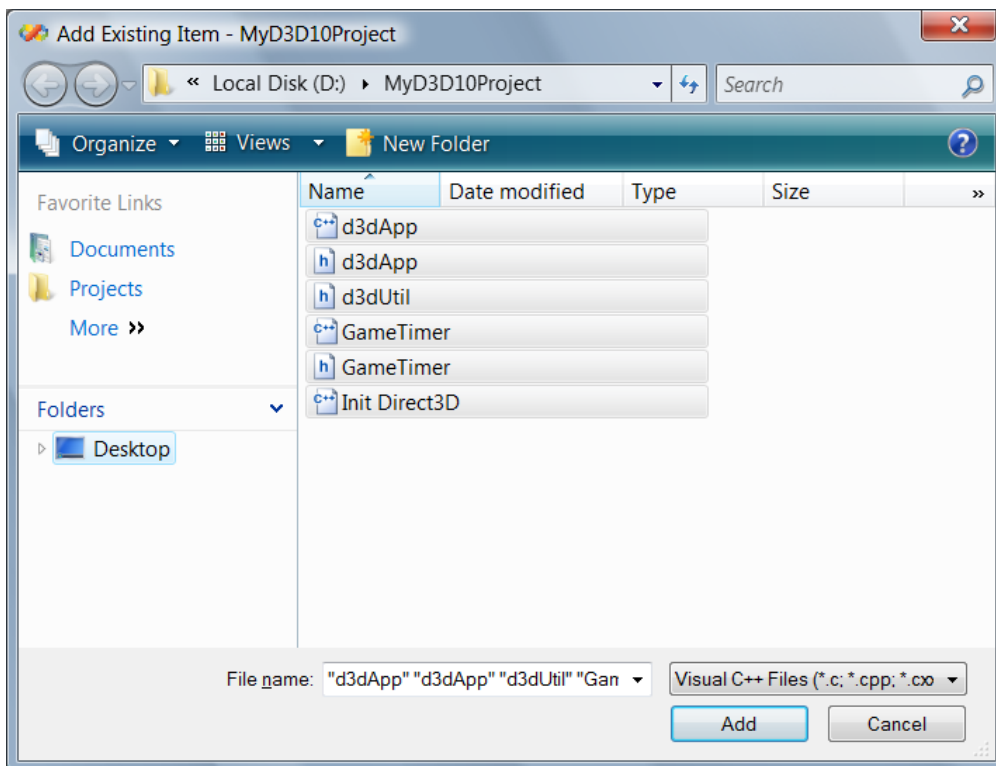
Add Existing Item - MyD3D10Project

« Local Disk (D:) ▸ MyD3D10Project

Search

Organize ▾ Views ▾ New Folder

Favorite Links

Documents

Projects

More »

Folders

Desktop

| Name | Date modified | Type | Size | » |
|---|---|---|---|---|
| d3dApp | | | | |
| d3dApp | | | | |
| d3dUtil | | | | |
| GameTimer | | | | |
| GameTimer | | | | |
| Init Direct3D | | | | |

File name: "d3dApp" "d3dApp" "d3dUtil" "Gam

Visual C++ Files (*.c; *.cpp; *.cxx

Add

Cancel